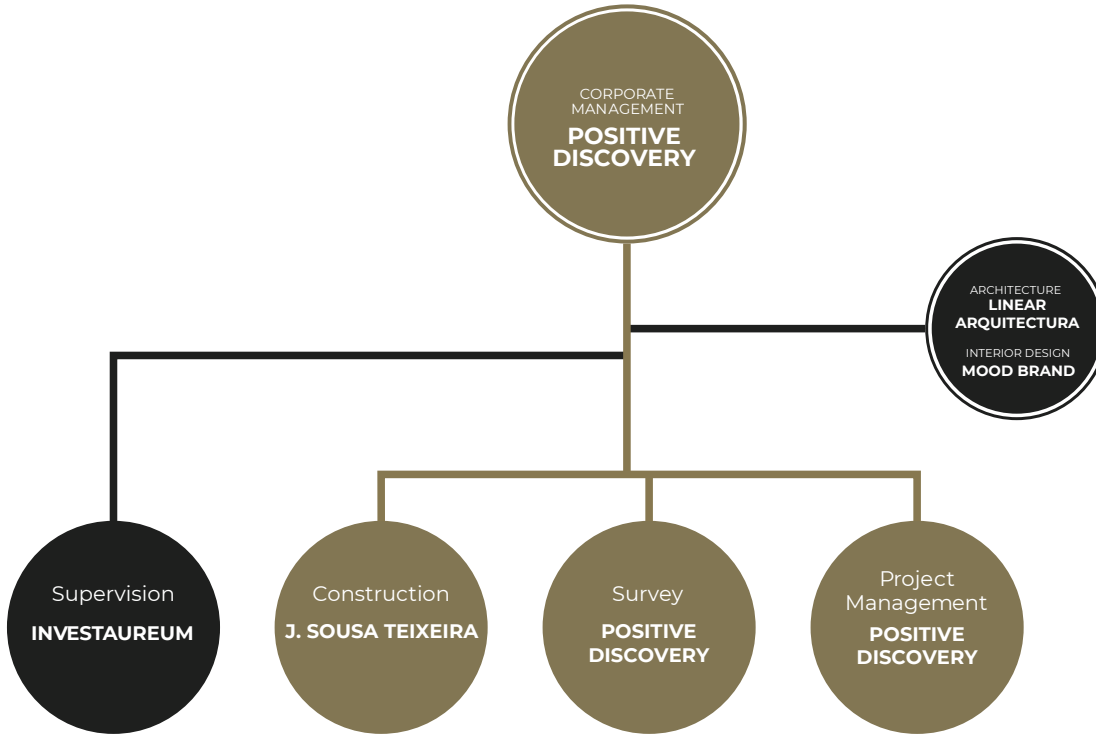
CORPORATE MANAGEMENT
POSITIVE DISCOVERY

ARCHITECTURE
LINEAR ARQUITECTURA
INTERIOR DESIGN
MOOD BRAND

Supervision
INVESTAUREUM

Construction
J. SOUSA TEIXEIRA

Survey
POSITIVE DISCOVERY

Project Management
POSITIVE DISCOVERY